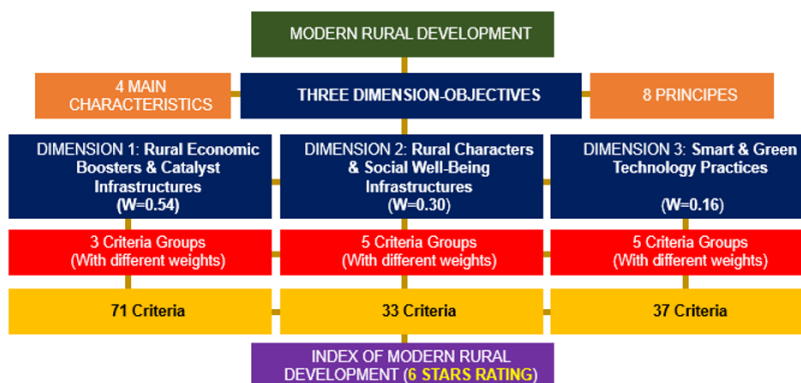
MODERN RURAL DEVELOPMENT

4 MAIN CHARACTERISTICS

THREE DIMENSION-OBJECTIVES

8 PRINCIPES

DIMENSION 1: Rural Economic Boosters & Catalyst Infrastructures (W=0.54)

3 Criteria Groups (With different weights)

71 Criteria

DIMENSION 2: Rural Characters & Social Well-Being Infrastructures (W=0.30)

5 Criteria Groups (With different weights)

33 Criteria

DIMENSION 3: Smart & Green Technology Practices (W=0.16)

5 Criteria Groups (With different weights)

37 Criteria

INDEX OF MODERN RURAL DEVELOPMENT (6 STARS RATING)